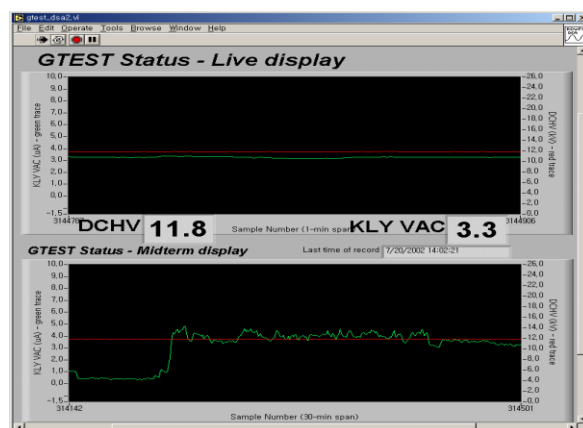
gtest_dsa2.vi
File Edit Operate Tools Browse Window Help

GTEST Status - Live display

10.0
9.0
8.0
7.0
6.0
5.0
4.0
3.0
2.0
1.0
0.0
-1.5
KLY VAC (uA) - green trace
26.0
24.0
22.0
20.0
18.0
16.0
14.0
12.0
10.0
8.0
6.0
4.0
2.0
0.0
DCHV (kV) - red trace
3144786
3144906
DCHV 11.8
Sample Number (1-min span)
KLY VAC 3.3

GTEST Status - Midterm display
Last time of record 7/20/2002 14:02:21

10.0
9.0
8.0
7.0
6.0
5.0
4.0
3.0
2.0
1.0
0.0
-1.5
KLY VAC (uA) - green trace
26.0
24.0
22.0
20.0
18.0
16.0
14.0
12.0
10.0
8.0
6.0
4.0
2.0
0.0
DCHV (kV) - red trace
314142
314501
Sample Number (30-min span)